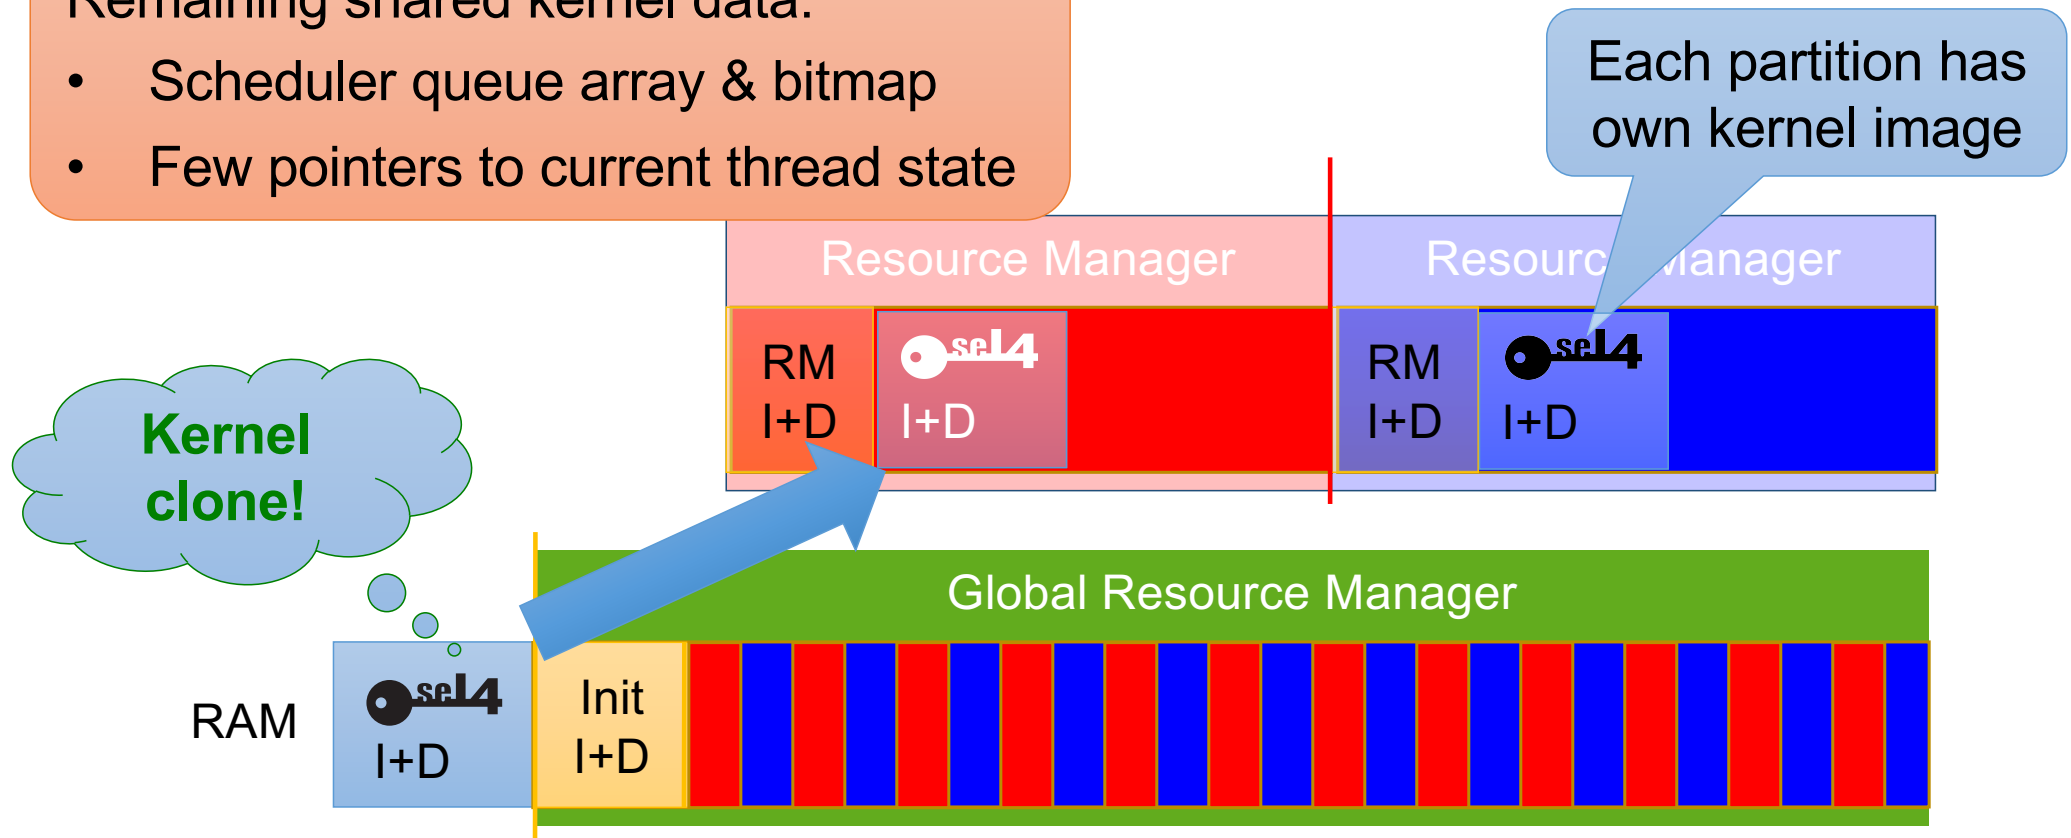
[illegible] shared kernel data:

• Scheduler queue array & bitmap
• Few pointers to current thread state

Each partition has own kernel image

Resource Manager

RM I+D

sel4 I+D

Resourc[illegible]anager

RM I+D

sel4 I+D

Kernel clone!

Global Resource Manager

RAM

sel4 I+D

Init I+D